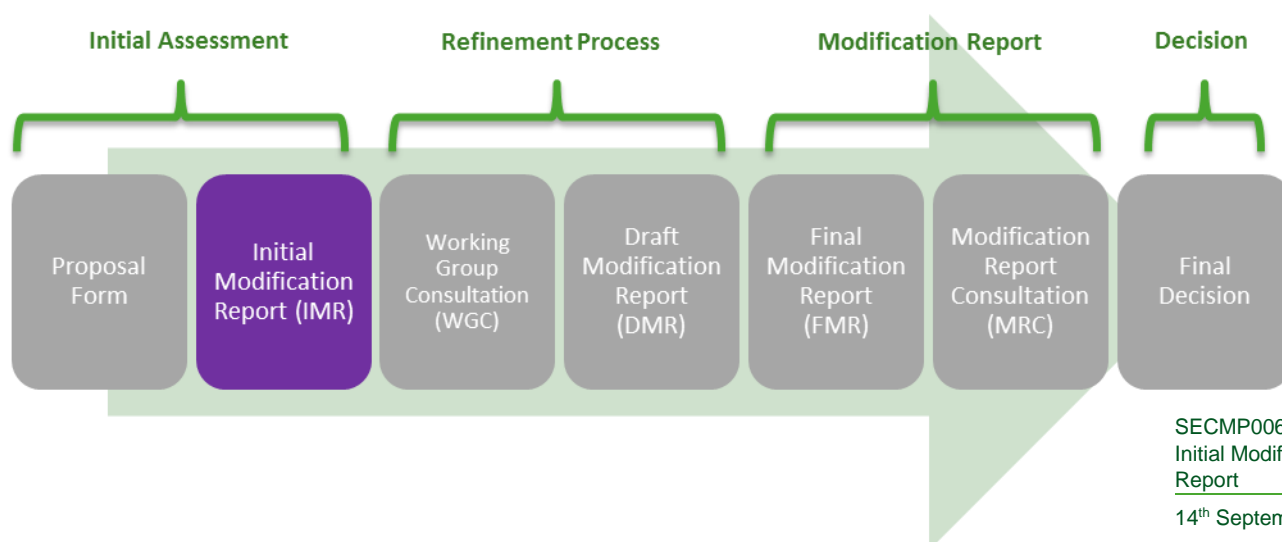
Initial Assessment

Refinement Process

Modification Report

Decision

Proposal Form

Initial Modification Report (IMR)

Working Group Consultation (WGC)

Draft Modification Report (DMR)

Final Modification Report (FMR)

Modification Report Consultation (MRC)

Final Decision

SECMP006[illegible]
Initial Modif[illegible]
Report

14$^{th}$ Septem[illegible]